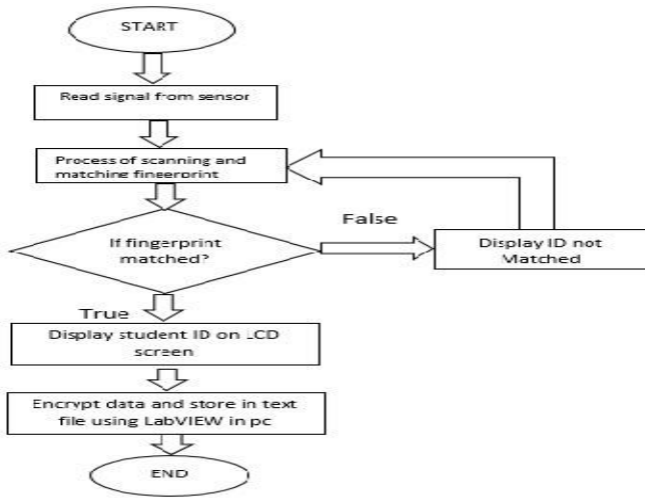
START

Read signal from sensor

Process of scanning and matching fingerprint

If fingerprint matched?

False

Display ID not Matched

True

Display student ID on LCD screen

Encrypt data and store in text file using LabVIEW in pc

END